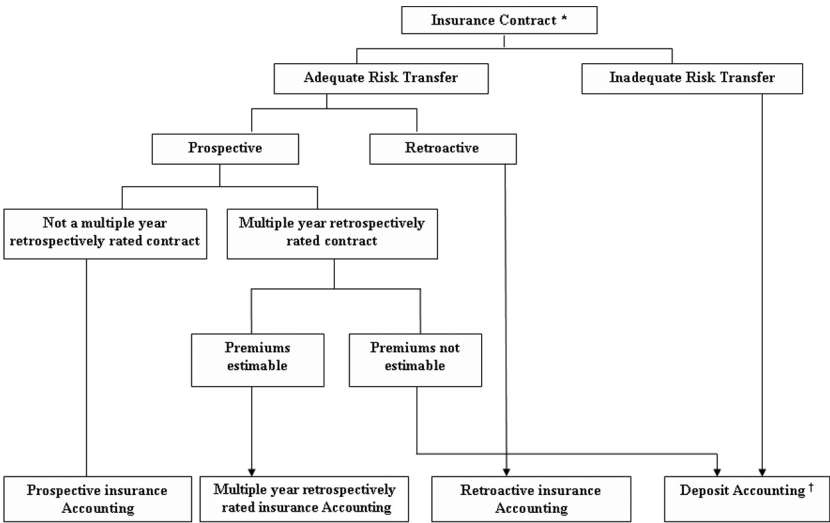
Insurance Contract *

Adequate Risk Transfer

Inadequate Risk Transfer

Prospective

Retroactive

Not a multiple year retrospectively rated contract

Multiple year retrospectively rated contract

Premiums estimable

Premiums not estimable

Prospective insurance Accounting

Multiple year retrospectively rated insurance Accounting

Retroactive insurance Accounting

Deposit Accounting †